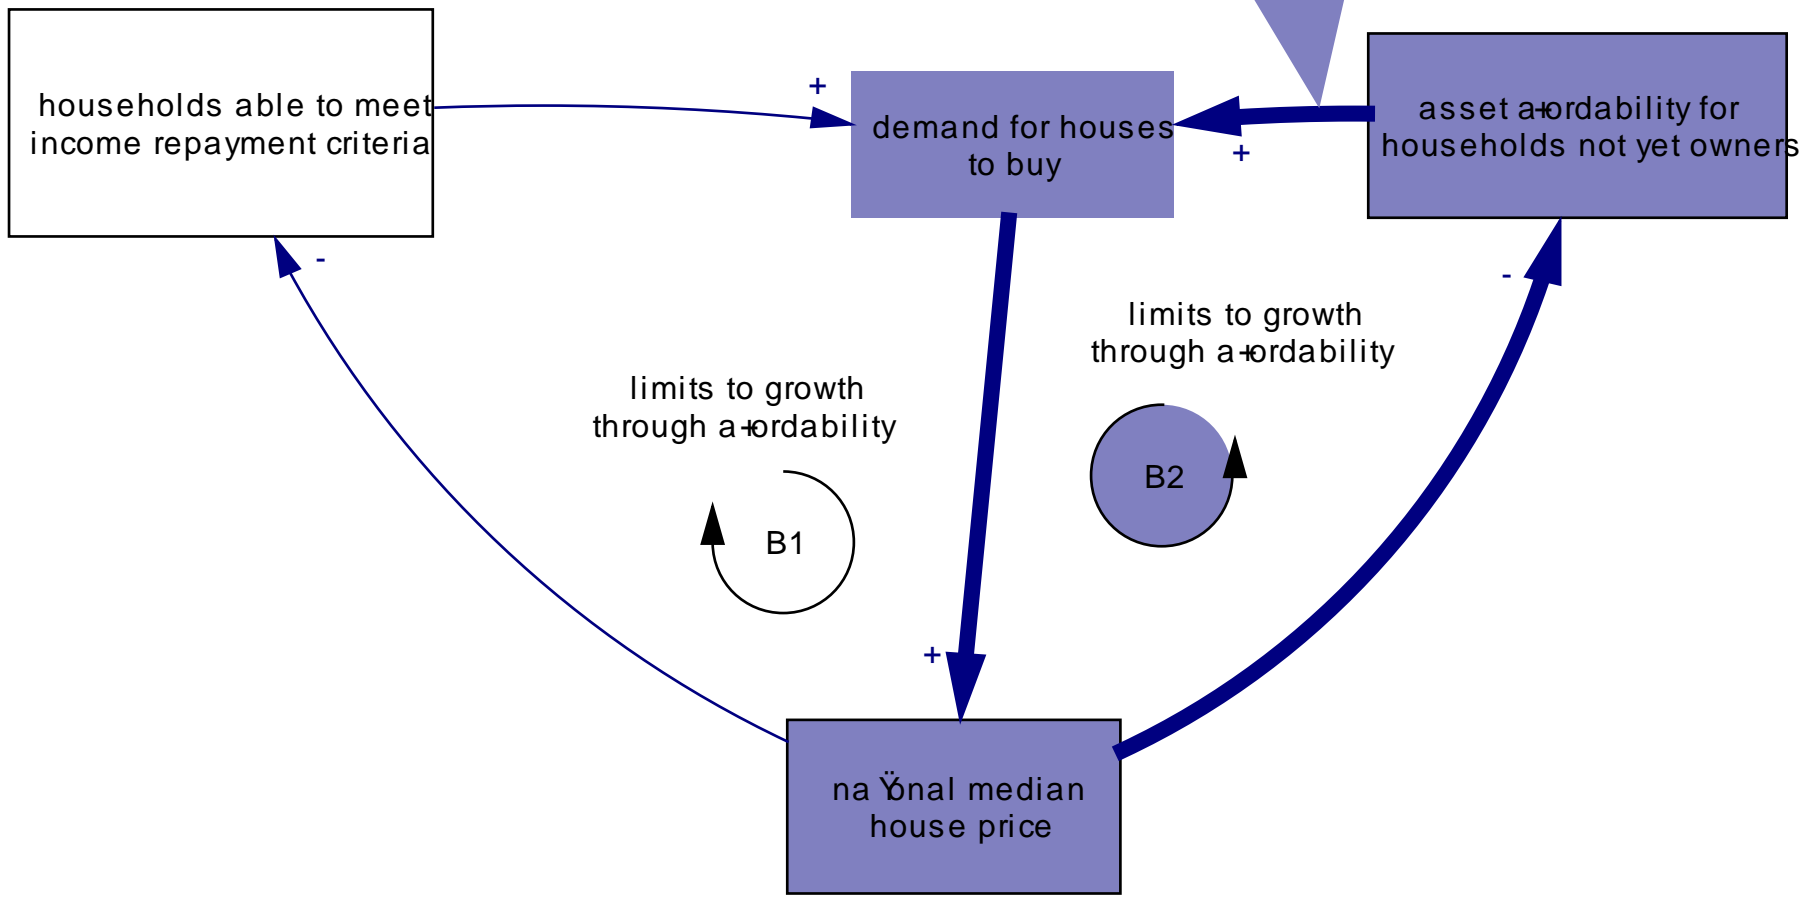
households able to meet income repayment criteria

+

demand for houses to buy

+

asset a+ordability for households not yet owners

-

-

limits to growth through a+ordability

limits to growth through a+ordability

B2

B1

+

na Ÿonal median house price